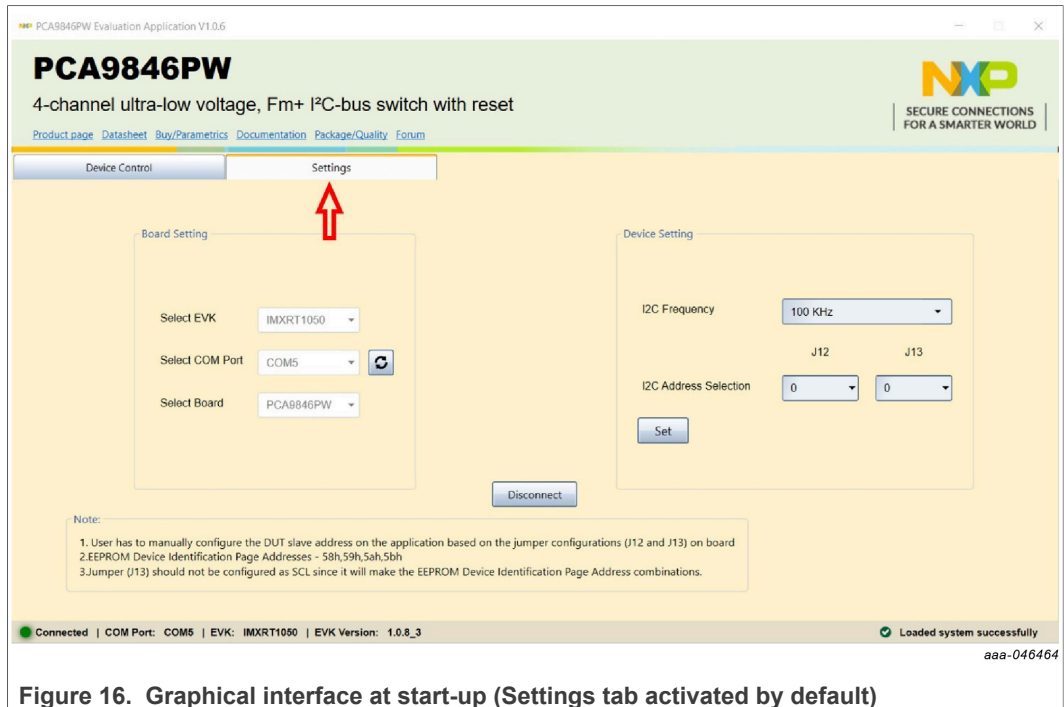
PCA9846PW Evaluation Application V1.0.6

PCA9846PW

4-channel ultra-low voltage, Fm+ I²C-bus switch with reset

Product page Datasheet Buy/Parametrics Documentation Package/Quality Forum

NXP SECURE CONNECTIONS FOR A SMARTER WORLD

Device Control

Settings

Board Setting

Select EVK IMXRT1050

Select COM Port COM5

Select Board PCA9846PW

Device Setting

I2C Frequency 100 KHz

J12 J13

I2C Address Selection 0 0

Set

Disconnect

Note:

1. User has to manually configure the DUT slave address on the application based on the jumper configurations (J12 and J13) on board
2.EEPROM Device Identification Page Addresses - 58h,59h,5ah,5bh
3.Jumper (J13) should not be configured as SCL since it will make the EEPROM Device Identification Page Address combinations.

Connected | COM Port: COM5 | EVK: IMXRT1050 | EVK Version: 1.0.8_3

Loaded system successfully

aaa-046464

Figure 16. Graphical interface at start-up (Settings tab activated by default)